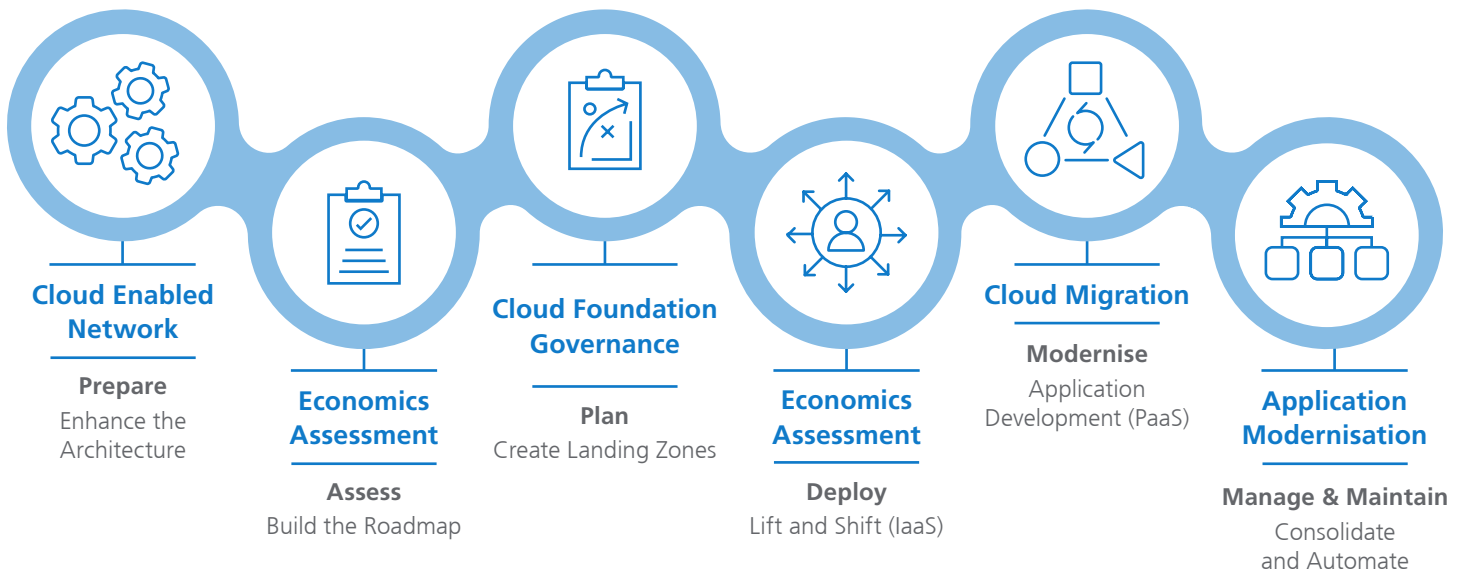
Cloud Enabled Network

Prepare
Enhance the Architecture

Economics Assessment

Assess
Build the Roadmap

Cloud Foundation Governance

Plan
Create Landing Zones

Economics Assessment

Deploy
Lift and Shift (IaaS)

Cloud Migration

Modernise
Application Development (PaaS)

Application Modernisation

Manage & Maintain
Consolidate and Automate